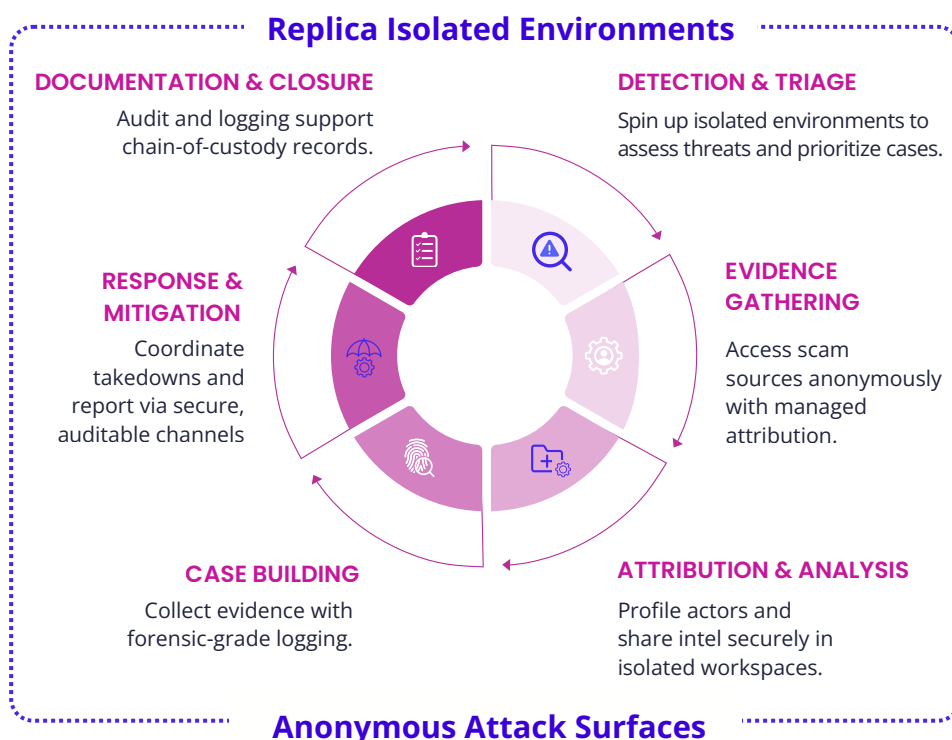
Replica Isolated Environments

DOCUMENTATION & CLOSURE
Audit and logging support chain-of-custody records.

DETECTION & TRIAGE
Spin up isolated environments to assess threats and prioritize cases.

RESPONSE & MITIGATION
Coordinate takedowns and report via secure, auditable channels

EVIDENCE GATHERING
Access scam sources anonymously with managed attribution.

CASE BUILDING
Collect evidence with forensic-grade logging.

ATTRIBUTION & ANALYSIS
Profile actors and share intel securely in isolated workspaces.

Anonymous Attack Surfaces